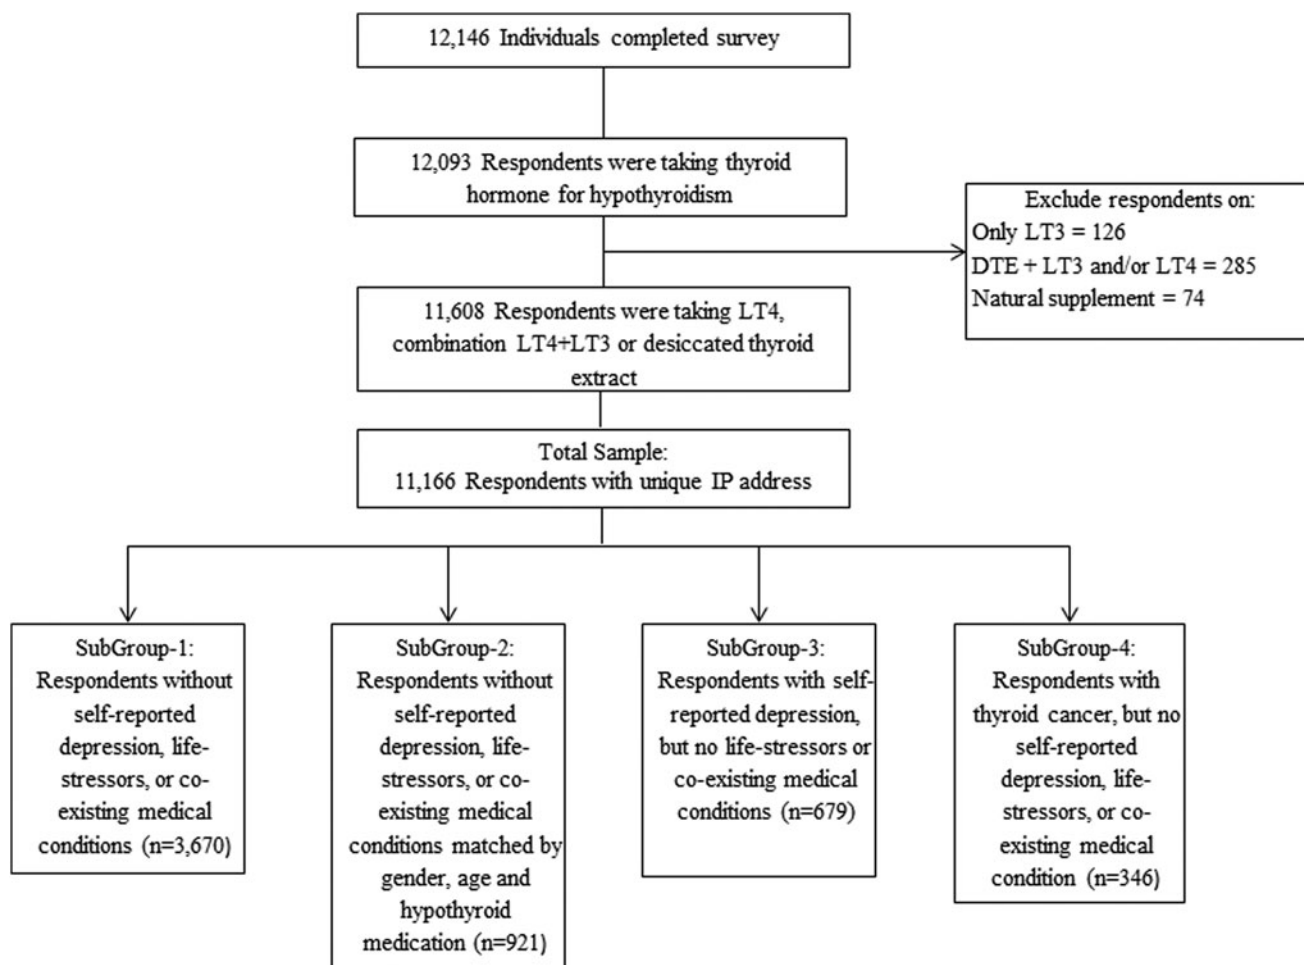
12,146 Individuals completed survey

12,093 Respondents were taking thyroid hormone for hypothyroidism

Exclude respondents on:
Only LT3 = 126
DTE + LT3 and/or LT4 = 285
Natural supplement = 74

11,608 Respondents were taking LT4, combination LT4+LT3 or desiccated thyroid extract

Total Sample:
11,166 Respondents with unique IP address

SubGroup-1:
Respondents without self-reported depression, life-stressors, or co-existing medical conditions (n=3,670)

SubGroup-2:
Respondents without self-reported depression, life-stressors, or co-existing medical conditions matched by gender, age and hypothyroid medication (n=921)

SubGroup-3:
Respondents with self-reported depression, but no life-stressors or co-existing medical conditions (n=679)

SubGroup-4:
Respondents with thyroid cancer, but no self-reported depression, life-stressors, or co-existing medical condition (n=346)